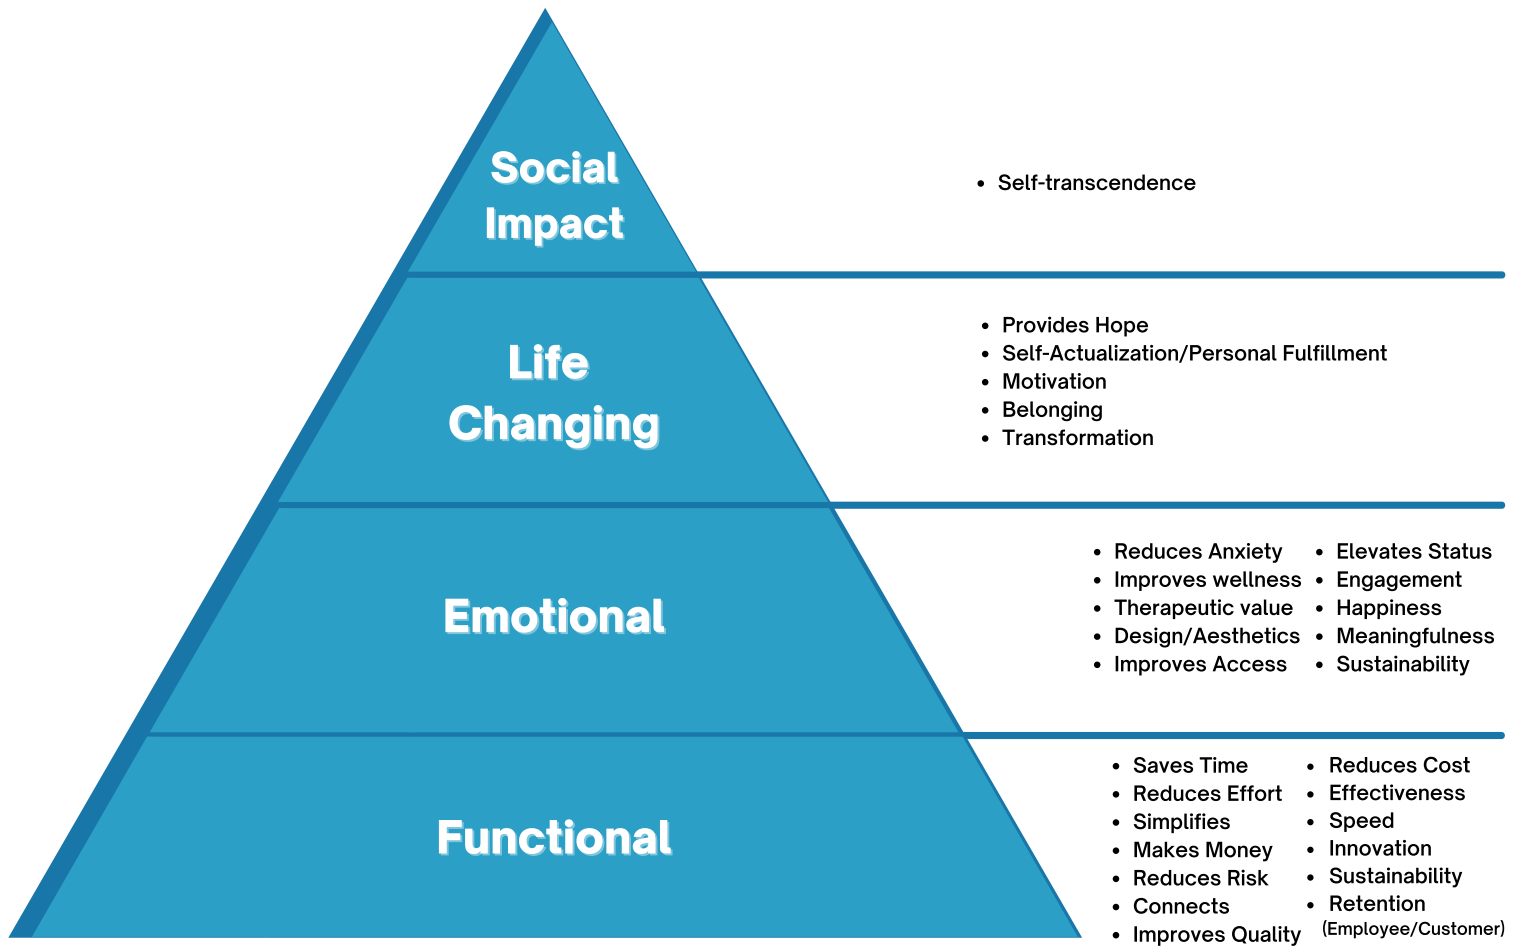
Social Impact

- Self-transcendence

Life Changing

- Provides Hope
- Self-Actualization/Personal Fulfillment
- Motivation
- Belonging
- Transformation

Emotional

- Reduces Anxiety
- Improves wellness
- Therapeutic value
- Design/Aesthetics
- Improves Access

- Elevates Status
- Engagement
- Happiness
- Meaningfulness
- Sustainability

Functional

- Saves Time
- Reduces Effort
- Simplifies
- Makes Money
- Reduces Risk
- Connects
- Improves Quality

- Reduces Cost
- Effectiveness
- Speed
- Innovation
- Sustainability
- Retention (Employee/Customer)